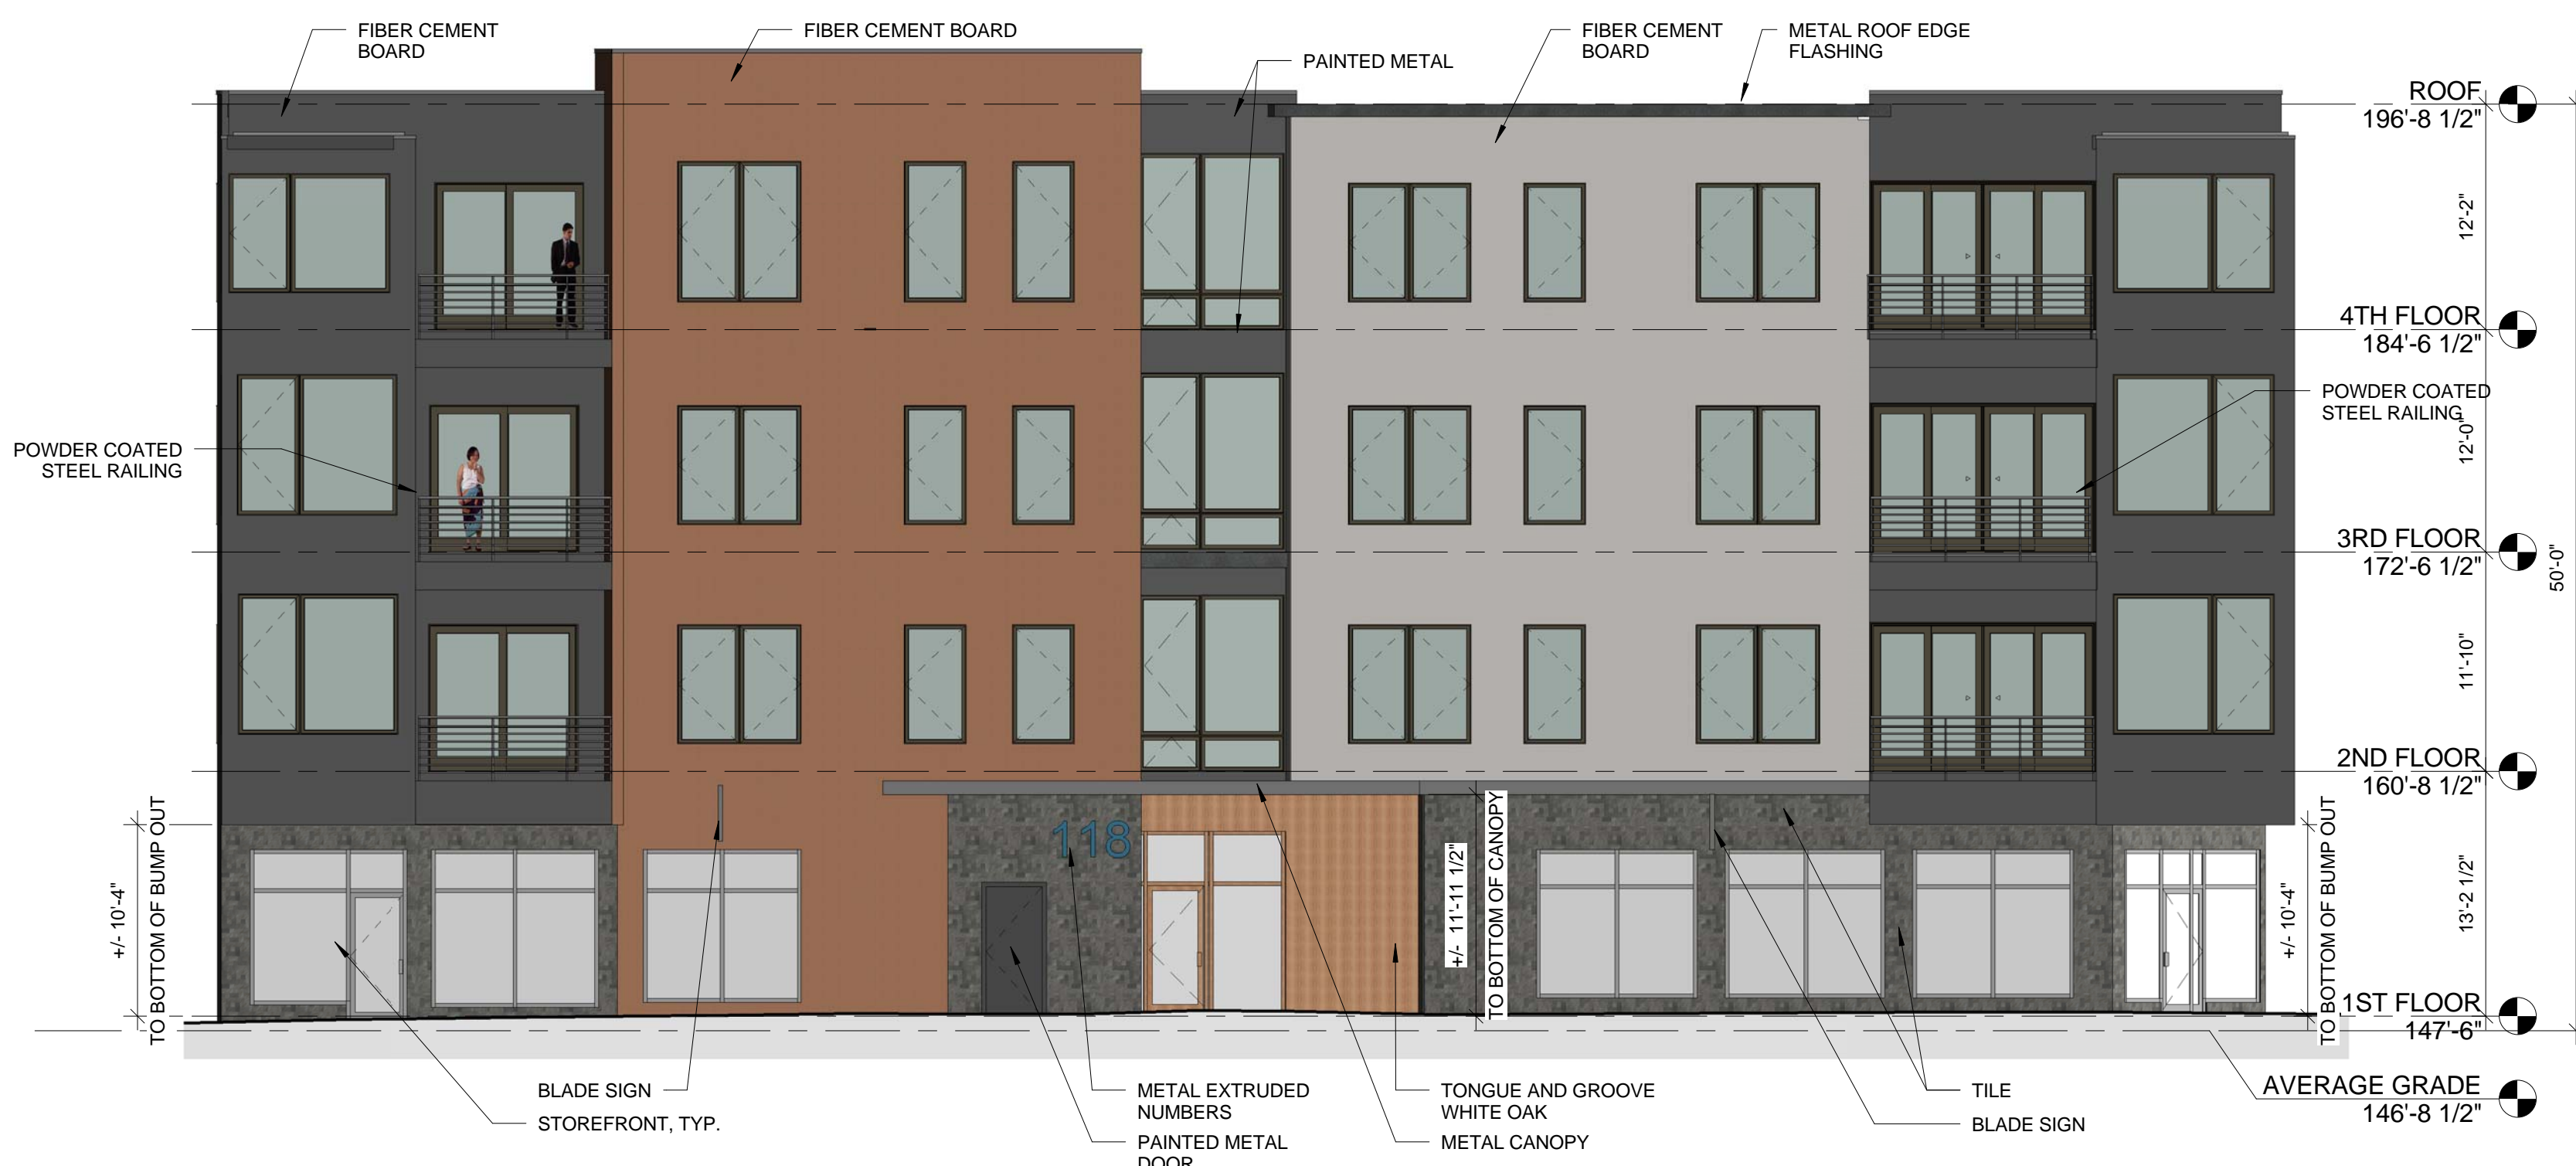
FIBER CEMENT BOARD

FIBER CEMENT BOARD

PAINTED METAL

FIBER CEMENT BOARD

METAL ROOF EDGE FLASHING

ROOF
196'-8 1/2"

12'-2"

4TH FLOOR
184'-6 1/2"

POWDER COATED STEEL RAILING

POWDER COATED STEEL RAILING

12'-0"

3RD FLOOR
172'-6 1/2"

50'-0"

11'-10"

2ND FLOOR
160'-8 1/2"

118

TO BOTTOM OF BUMP OUT
+/- 10'-4"

+/- 11'-11 1/2"
TO BOTTOM OF CANOPY

13'-2 1/2"

+/- 10'-4"
TO BOTTOM OF BUMP OUT

1ST FLOOR
147'-6"

BLADE SIGN

STOREFRONT, TYP.

METAL EXTRUDED NUMBERS

PAINTED METAL DOOR

TONGUE AND GROOVE WHITE OAK

METAL CANOPY

TILE

BLADE SIGN

AVERAGE GRADE
146'-8 1/2"